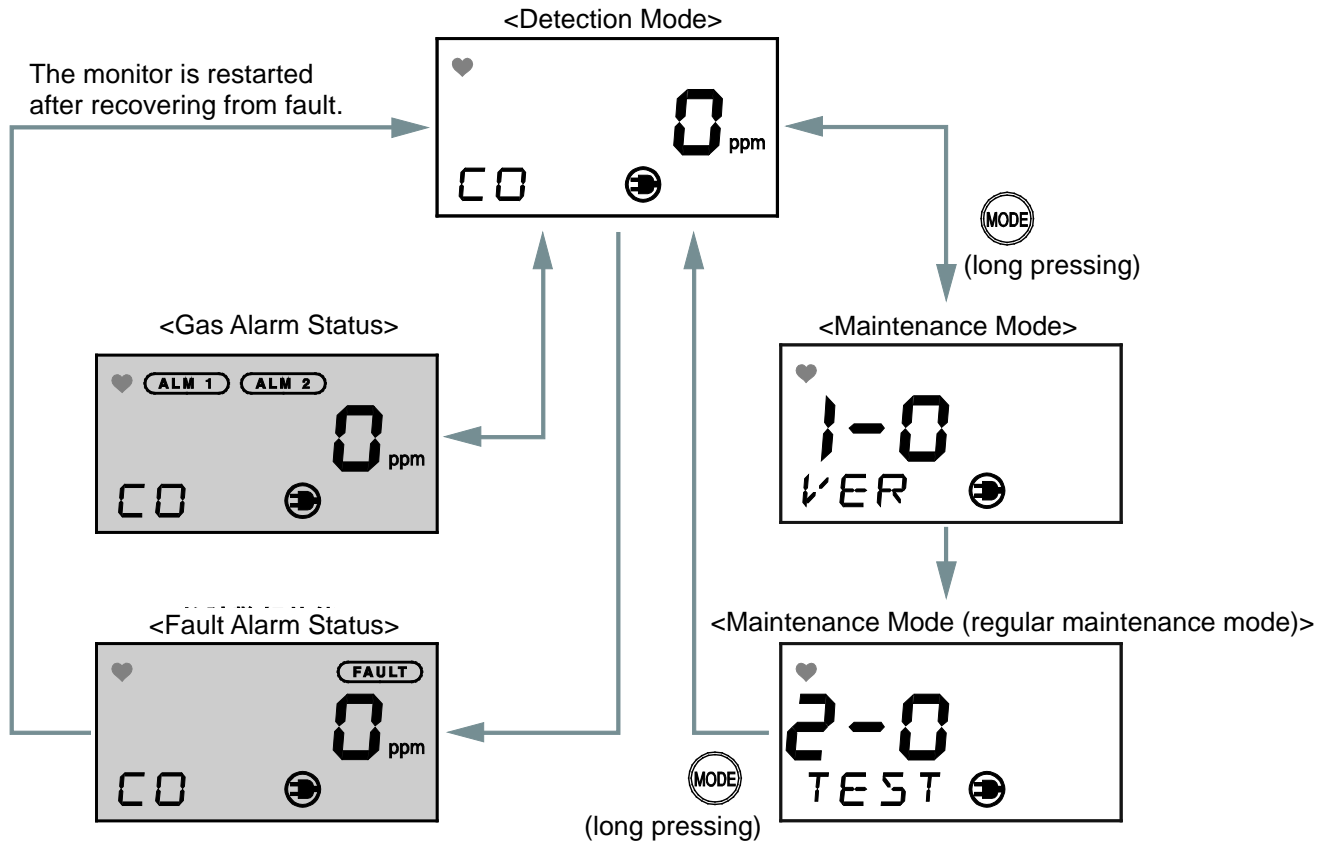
<Detection Mode>

The monitor is restarted after recovering from fault.

0 ppm

CO

MODE
(long pressing)

<Gas Alarm Status>

ALM 1 ALM 2

0 ppm

CO

<Maintenance Mode>

1-0

VER

<Fault Alarm Status>

FAULT

0 ppm

CO

<Maintenance Mode (regular maintenance mode)>

2-0

TEST

MODE
(long pressing)